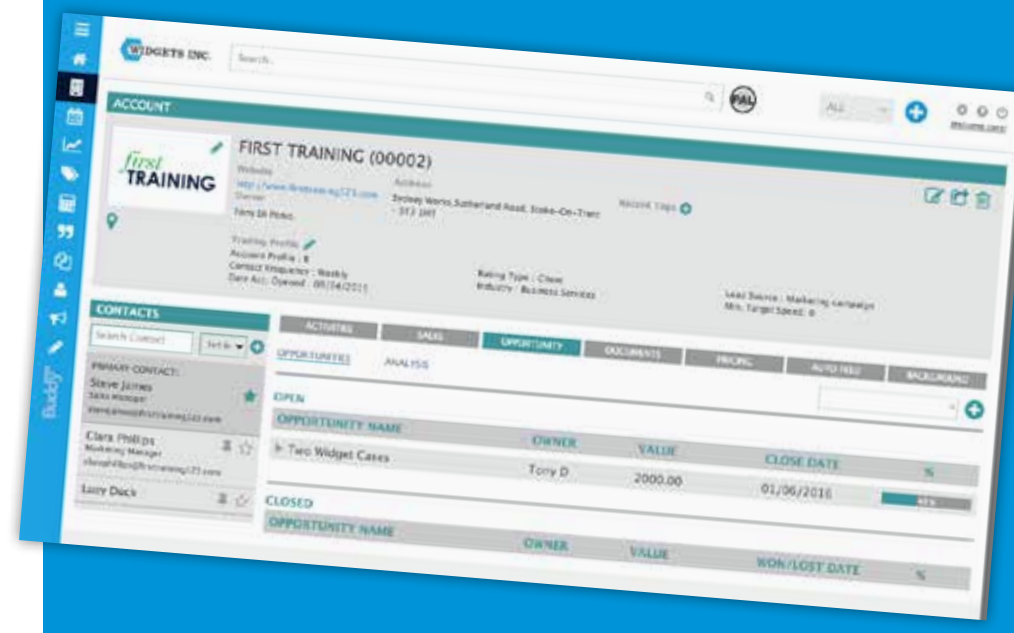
WIDGETS INC.

Search...

ALL

ACCOUNT

first TRAINING

FIRST TRAINING (00002)

Website
http://www.firsttraining123.com
Owner
Tony Di Pinto

Address
Sydney Works,Sutherland Road, Stoke-On-Trent - ST3 1HH

Record Tags

Trading Profile
Account Profile : 8
Contact Frequency : Weekly
Date Acc. Opened : 08/04/2011

Rating Type : Close
Industry : Business Services

Lead Source : Marketing campaign
Mth. Target Spend : 0

CONTACTS

Search Contact

Sort by

PRIMARY CONTACT:
Steve James
Sales Manager
stevejames@firsttraining123.com

Clara Phillips
Marketing Manager
claraphillips@firsttraining123.com

Larry Duck

Buddy

ACTIVITIES | SALES | OPPORTUNITY | DOCUMENTS | PRICING | AUTO FEED | BACKGROUND

OPPORTUNITIES | ANALYSIS

OPEN

| OPPORTUNITY NAME | OWNER | VALUE | CLOSE DATE | % |
|---|---|---|---|---|
| Two Widget Cases | Tony D | 2000.00 | 01/06/2016 | 40% |

CLOSED

| OPPORTUNITY NAME | OWNER | VALUE | WON/LOST DATE | % |
|---|---|---|---|---|